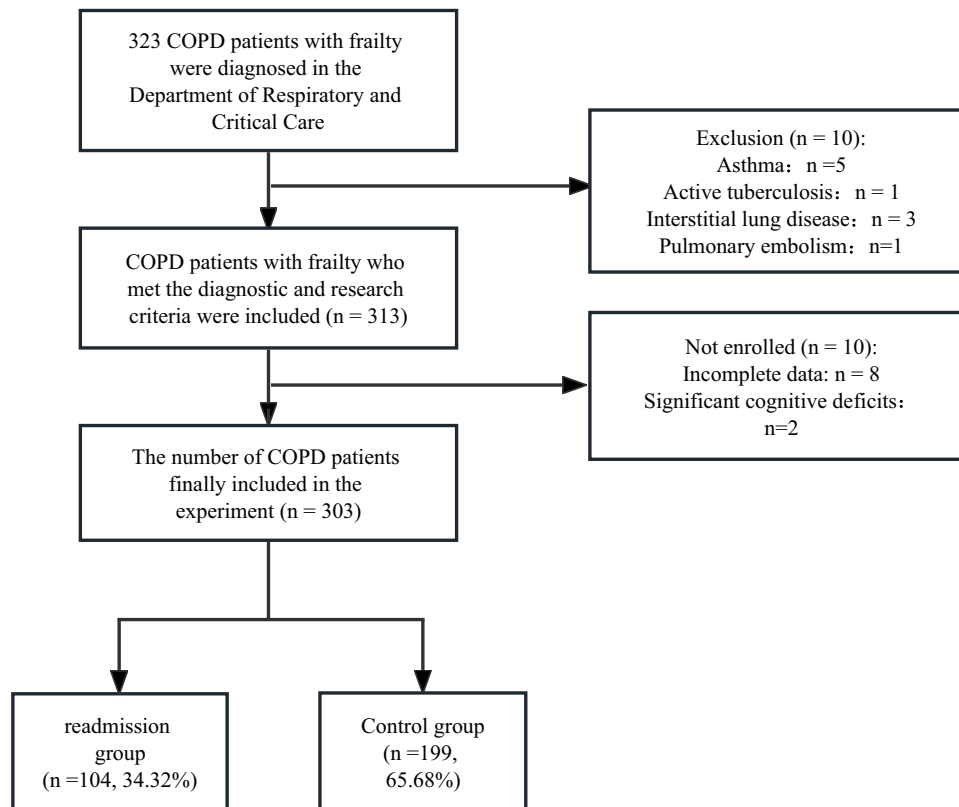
323 COPD patients with frailty were diagnosed in the Department of Respiratory and Critical Care

Exclusion (n = 10):
Asthma：n =5
Active tuberculosis：n = 1
Interstitial lung disease：n = 3
Pulmonary embolism：n=1

COPD patients with frailty who met the diagnostic and research criteria were included (n = 313)

Not enrolled (n = 10):
Incomplete data: n = 8
Significant cognitive deficits：n=2

The number of COPD patients finally included in the experiment (n = 303)

readmission group (n =104, 34.32%)

Control group (n =199, 65.68%)